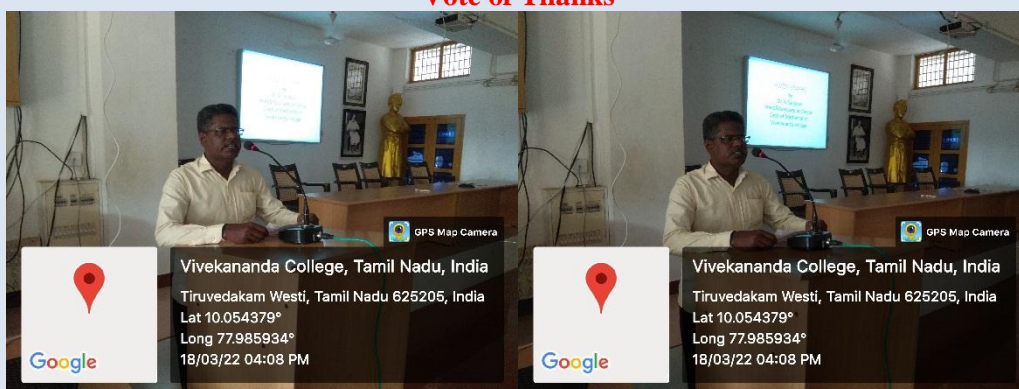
Vote of Thanks

GPS Map Camera

Google

Vivekananda College, Tamil Nadu, India
Tiruvedakam Westi, Tamil Nadu 625205, India
Lat 10.054379°
Long 77.985934°
18/03/22 04:08 PM

GPS Map Camera

Google

Vivekananda College, Tamil Nadu, India
Tiruvedakam Westi, Tamil Nadu 625205, India
Lat 10.054379°
Long 77.985934°
18/03/22 04:08 PM